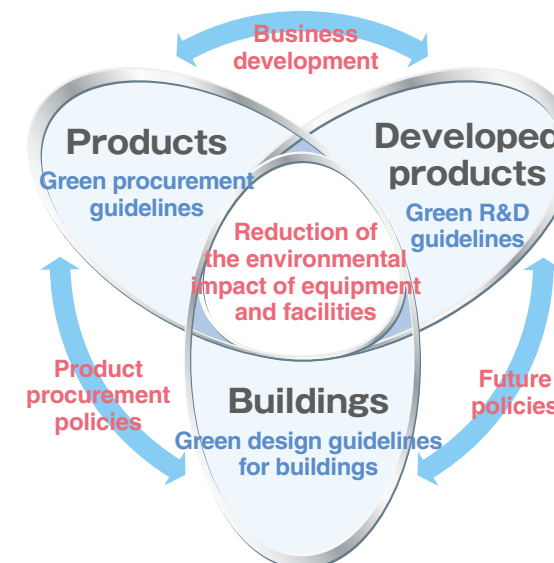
Business development

Products
Green procurement guidelines

Developed products
Green R&D guidelines

Reduction of the environmental impact of equipment and facilities

Product procurement policies

Buildings
Green design guidelines for buildings

Future policies